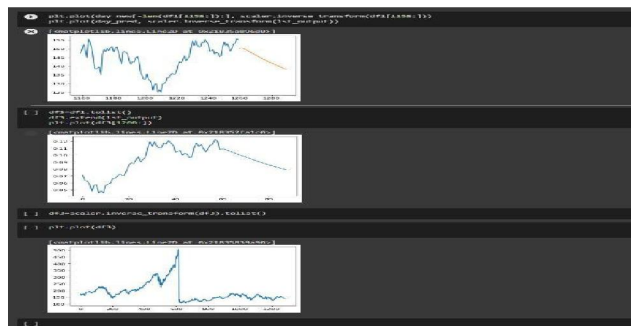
plt.plot(day_new,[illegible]df3[1158:]),1, scaler.inverse_transform(df1[1158:]))
plt.plot(day_pred, scaler.inverse_transform(lst_output))

[<matplotlib.lines.Line2D at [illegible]>]

[ ] df3=df1.tolist()
df3.extend(lst_output)
plt.plot(df3[1200:])

[<matplotlib.lines.Line2D at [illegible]>]

[ ] df3=scaler.inverse_transform(df3).tolist()

[ ] plt.plot(df3)

[<matplotlib.lines.Line2D at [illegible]>]

[ ]